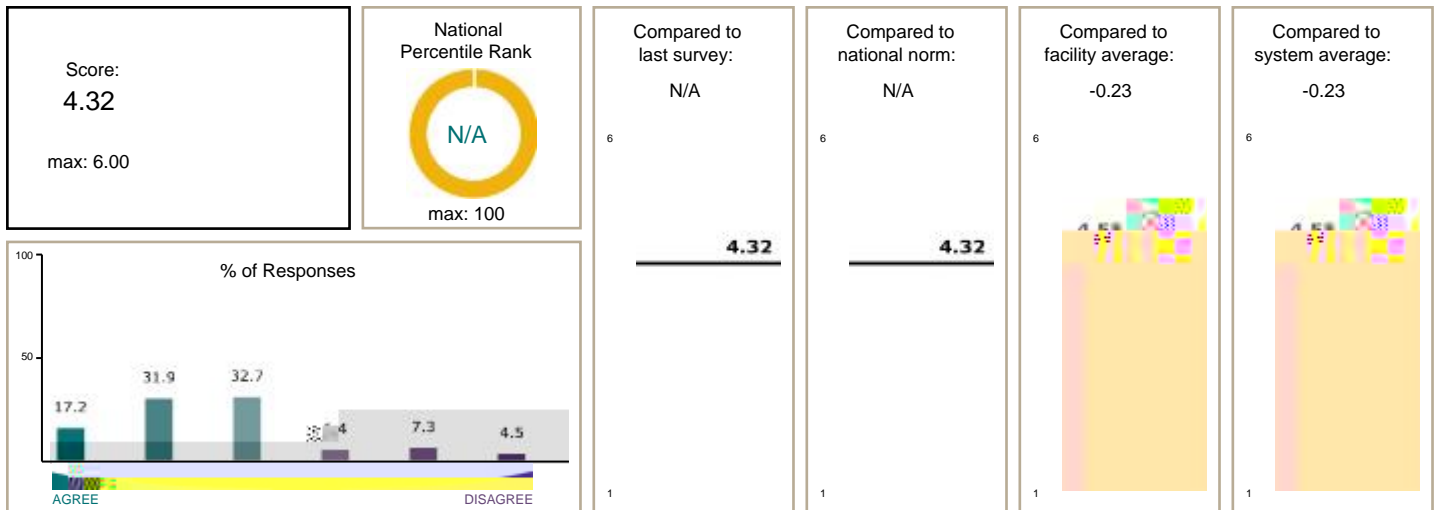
Score:
4.32
max: 6.00

National Percentile Rank
N/A
max: 100

Compared to last survey:
N/A
6
4.32
1

Compared to national norm:
N/A
6
4.32
1

Compared to facility average:
-0.23
6
4.55
1

Compared to system average:
-0.23
6
4.55
1

100
% of Responses
50
17.2
31.9
32.7
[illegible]4
7.3
4.5
AGREE
DISAGREE